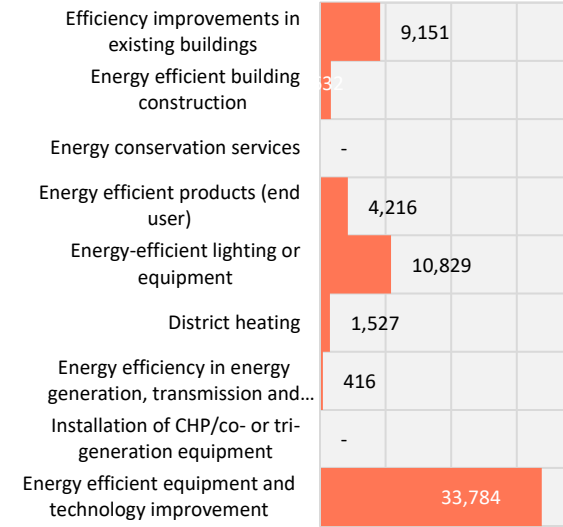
Efficiency improvements in existing buildings
9,151

Energy efficient building construction
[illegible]32

Energy conservation services
-

Energy efficient products (end user)
4,216

Energy-efficient lighting or equipment
10,829

District heating
1,527

Energy efficiency in energy generation, transmission and…
416

Installation of CHP/co- or tri-generation equipment
-

Energy efficient equipment and technology improvement
33,784